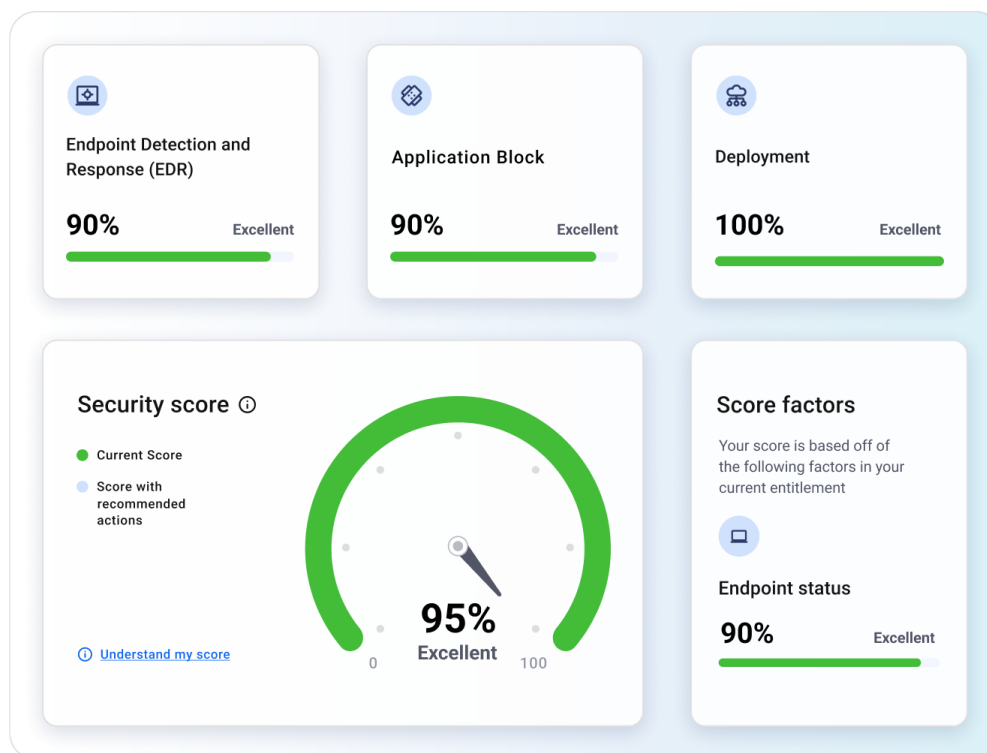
Endpoint Detection and Response (EDR)

90%
Excellent

Application Block

90%
Excellent

Deployment

100%
Excellent

Security score

Current Score

Score with recommended actions

Understand my score

95%
Excellent

0
100

Score factors

Your score is based off of the following factors in your current entitlement

Endpoint status

90%
Excellent